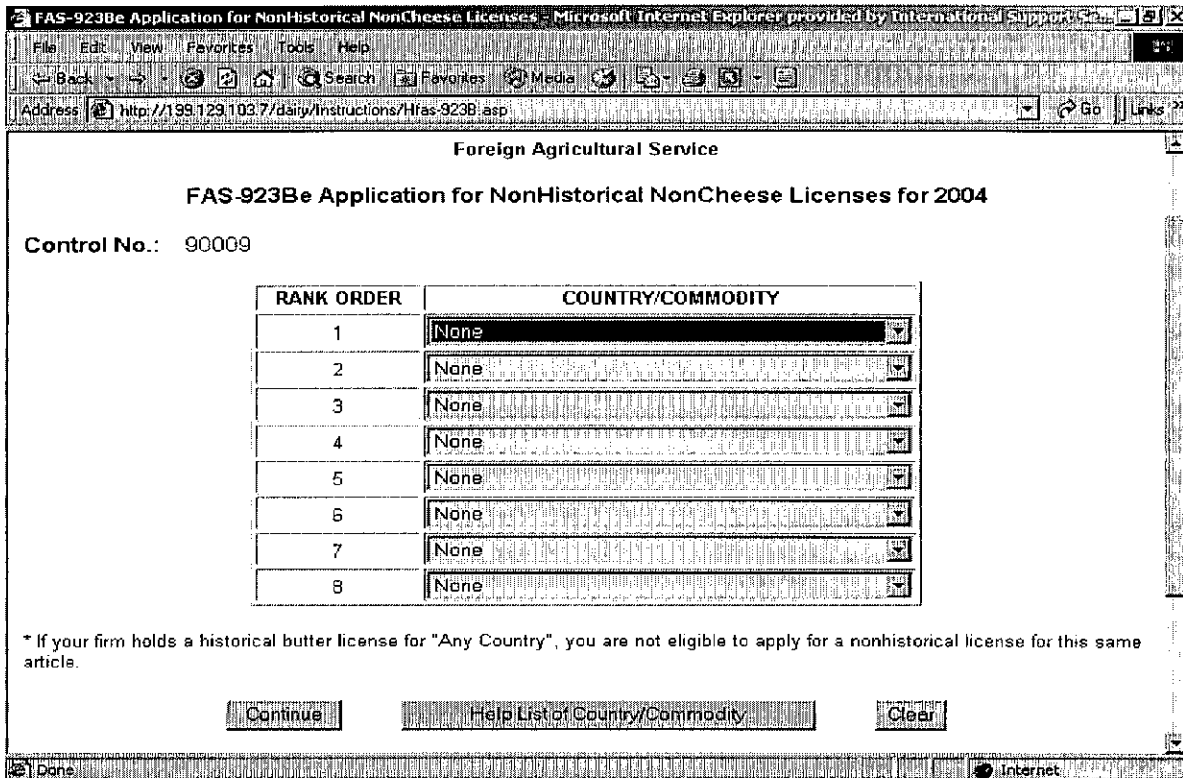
FAS-923Be Application for NonHistorical NonCheese Licenses - Microsoft Internet Explorer provided by International Support Se...

File Edit View Favorites Tools Help

Back Search Favorites Media

Address http://199.129.103.7/dairy/Instructions/Hfas-923B.asp Go Links

Foreign Agricultural Service

FAS-923Be Application for NonHistorical NonCheese Licenses for 2004

Control No.: 90009

| RANK ORDER | COUNTRY/COMMODITY |
|---|---|
| 1 | None |
| 2 | None |
| 3 | None |
| 4 | None |
| 5 | None |
| 6 | None |
| 7 | None |
| 8 | None |

* If your firm holds a historical butter license for "Any Country", you are not eligible to apply for a nonhistorical license for this same article.

Continue Help List of Country/Commodity Clear

Done Internet